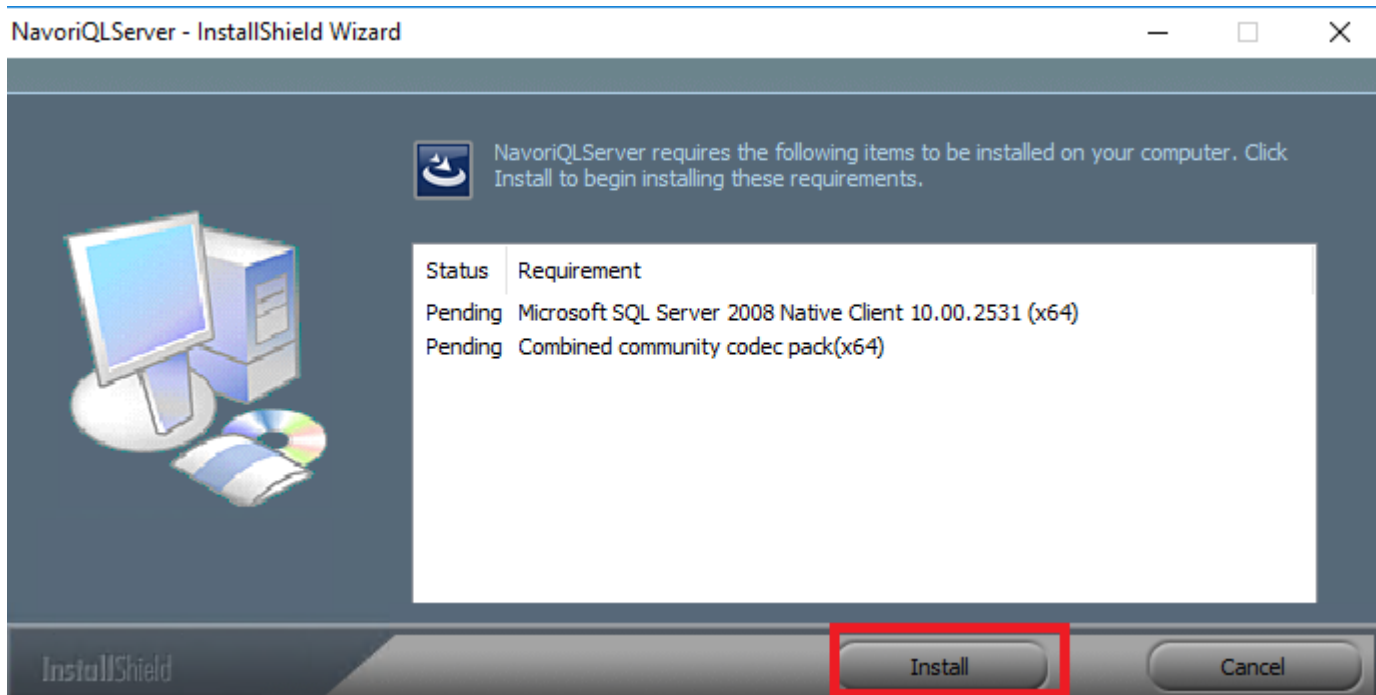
NavoriQLServer - InstallShield Wizard

NavoriQLServer requires the following items to be installed on your computer. Click Install to begin installing these requirements.

| Status | Requirement |
|---|---|
| Pending | Microsoft SQL Server 2008 Native Client 10.00.2531 (x64) |
| Pending | Combined community codec pack(x64) |

InstallShield

Install

Cancel